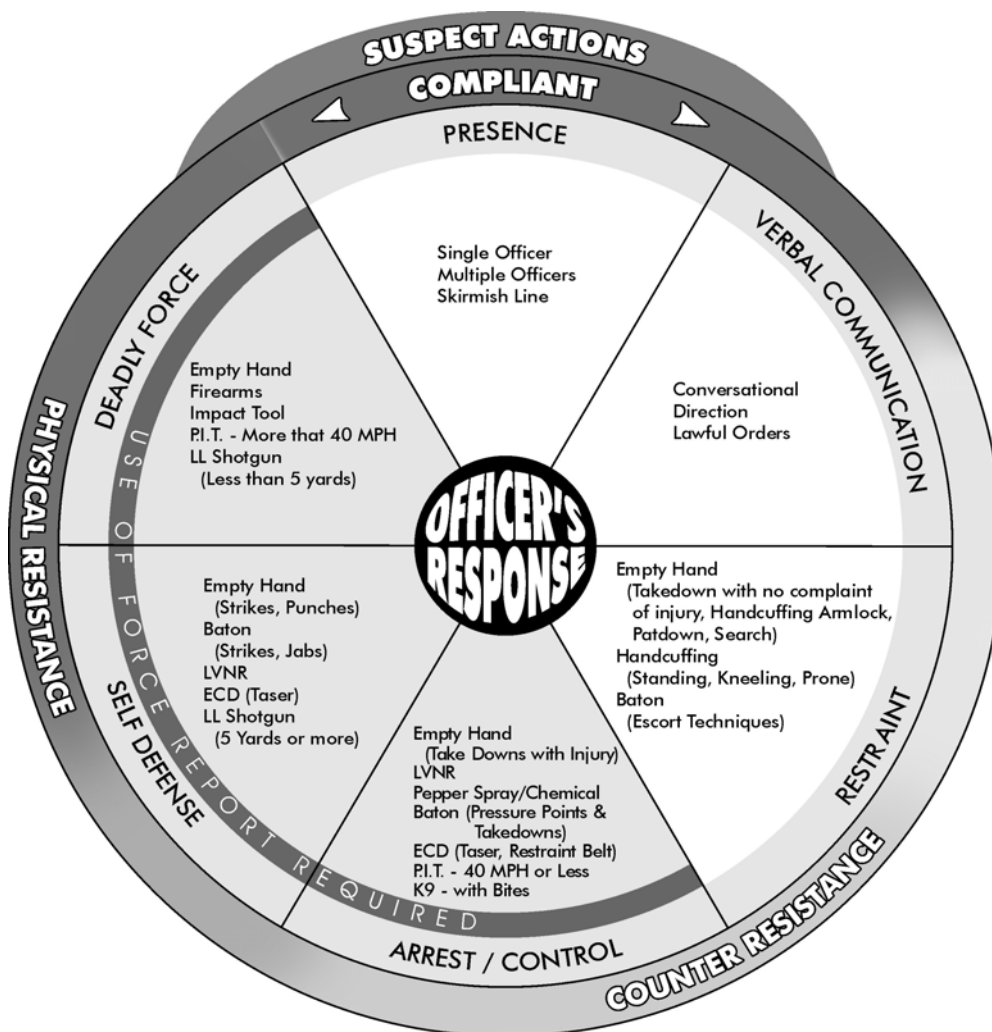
SUSPECT ACTIONS
COMPLIANT

PRESENCE

Single Officer
Multiple Officers
Skirmish Line

VERBAL COMMUNICATION

Conversational
Direction
Lawful Orders

DEADLY FORCE

Empty Hand
Firearms
Impact Tool
P.I.T. - More that 40 MPH
LL Shotgun
(Less than 5 yards)

OFFICER'S RESPONSE

PHYSICAL RESISTANCE

USE OF FORCE REPORT REQUIRED

Empty Hand
(Strikes, Punches)
Baton
(Strikes, Jabs)
LVNR
ECD (Taser)
LL Shotgun
(5 Yards or more)

SELF DEFENSE

Empty Hand
(Takedown with no complaint of injury, Handcuffing Armlock, Patdown, Search)
Handcuffing
(Standing, Kneeling, Prone)
Baton
(Escort Techniques)

RESTRAINT

Empty Hand
(Take Downs with Injury)
LVNR
Pepper Spray/Chemical
Baton (Pressure Points & Takedowns)
ECD (Taser, Restraint Belt)
P.I.T. - 40 MPH or Less
K9 - with Bites

ARREST / CONTROL

COUNTER RESISTANCE